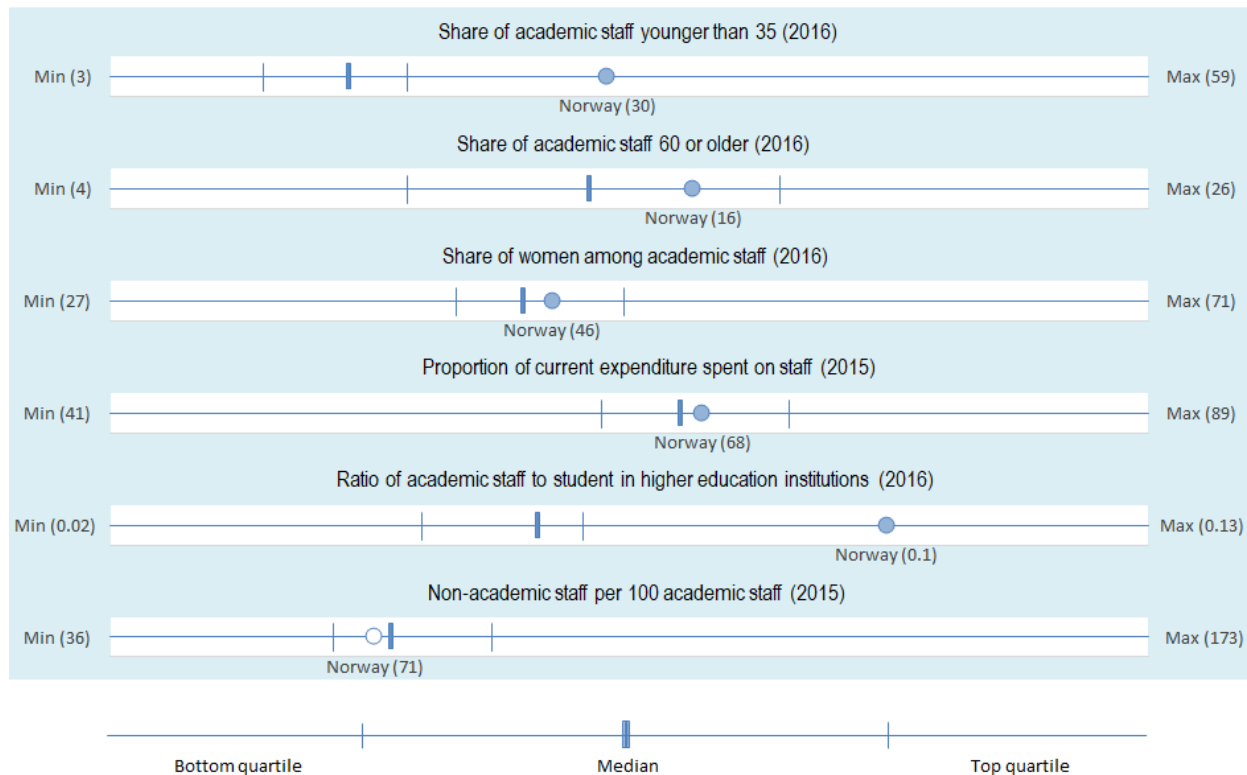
Share of academic staff younger than 35 (2016)

Min (3)

Norway (30)

Max (59)

Share of academic staff 60 or older (2016)

Min (4)

Norway (16)

Max (26)

Share of women among academic staff (2016)

Min (27)

Norway (46)

Max (71)

Proportion of current expenditure spent on staff (2015)

Min (41)

Norway (68)

Max (89)

Ratio of academic staff to student in higher education institutions (2016)

Min (0.02)

Norway (0.1)

Max (0.13)

Non-academic staff per 100 academic staff (2015)

Min (36)

Norway (71)

Max (173)

Bottom quartile

Median

Top quartile